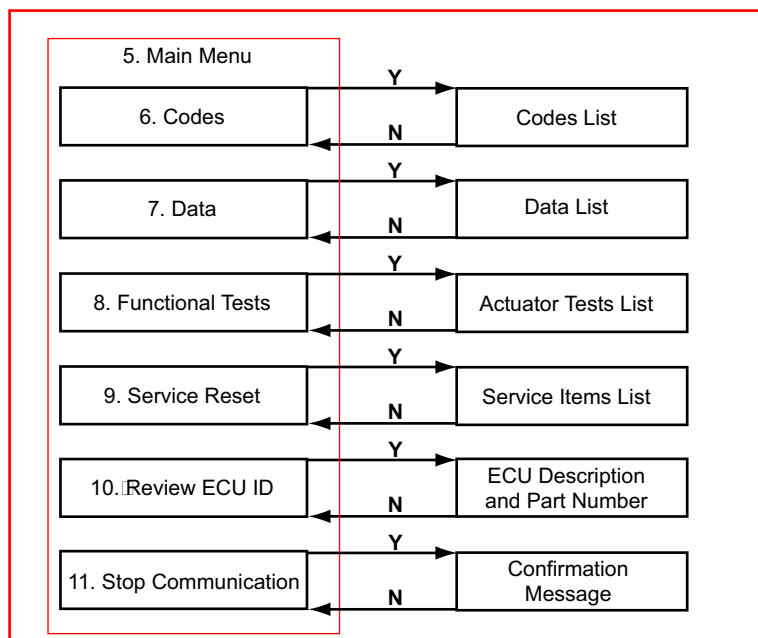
5. Main Menu

6. Codes
Y
N
Codes List

7. Data
Y
N
Data List

8. Functional Tests
Y
N
Actuator Tests List

9. Service Reset
Y
N
Service Items List

10. Review ECU ID
Y
N
ECU Description and Part Number

11. Stop Communication
Y
N
Confirmation Message